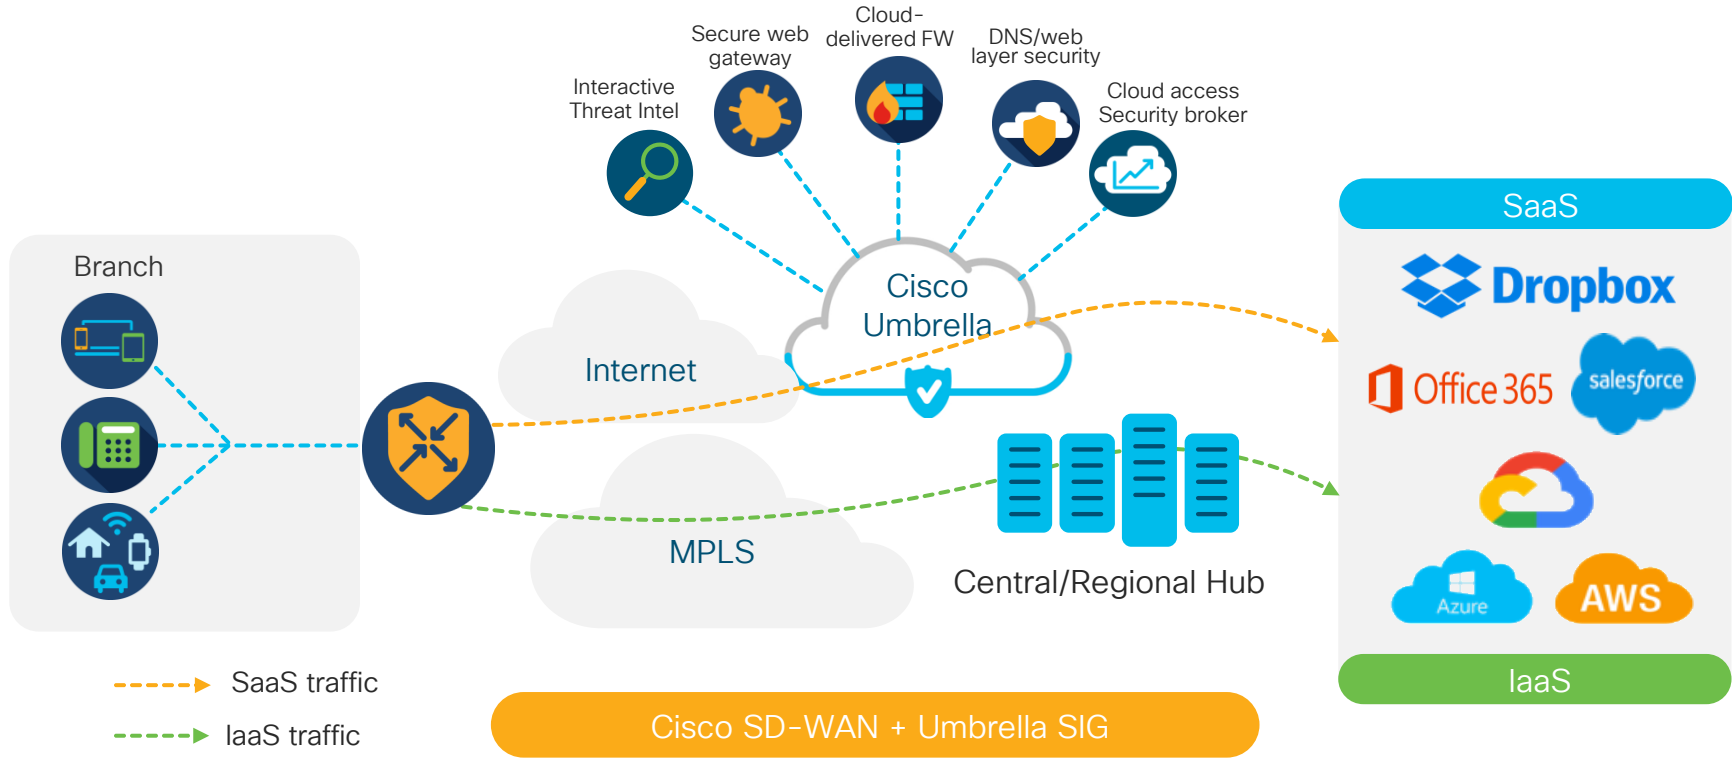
Interactive Threat Intel

Secure web gateway

Cloud-delivered FW

DNS/web layer security

Cloud access Security broker

Branch

Cisco Umbrella

Internet

MPLS

Central/Regional Hub

SaaS

Dropbox

Office 365

salesforce

Azure

AWS

IaaS

SaaS traffic

IaaS traffic

Cisco SD-WAN + Umbrella SIG